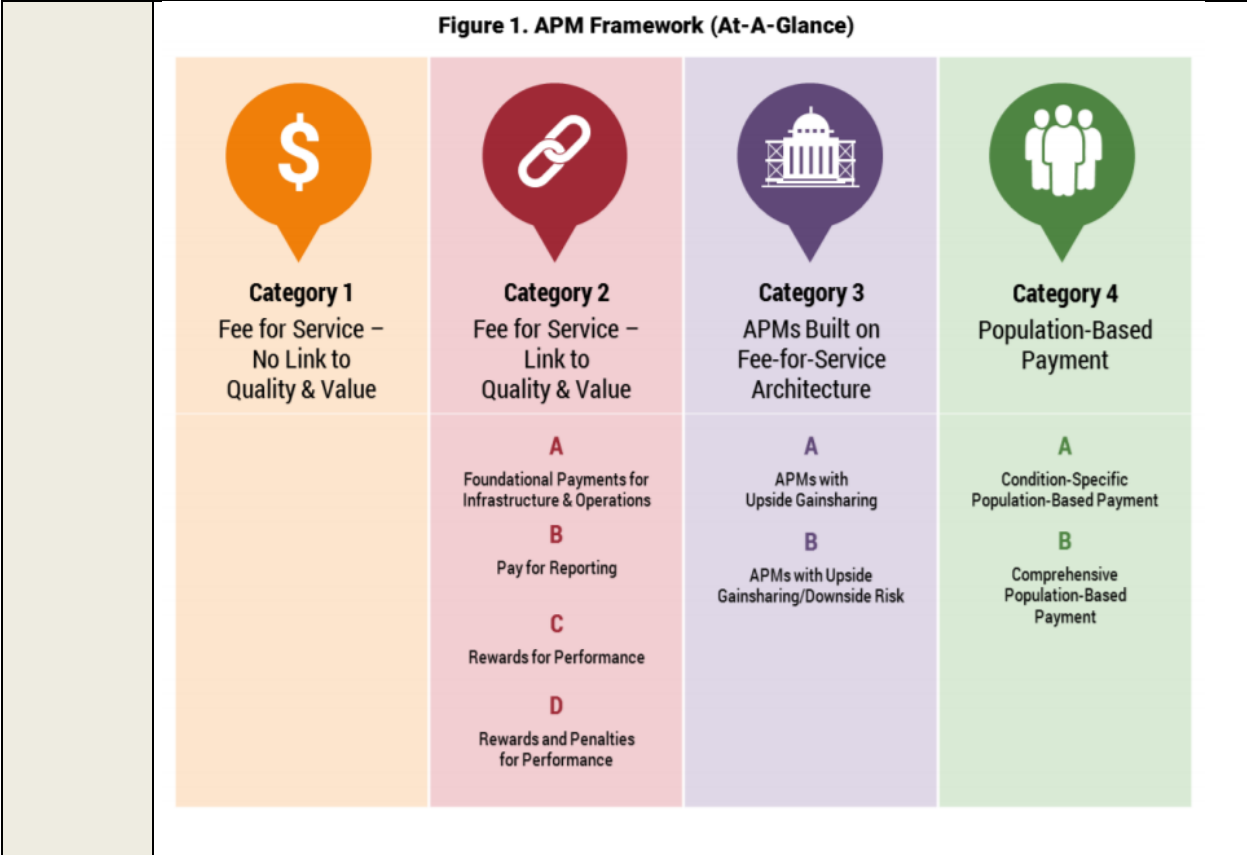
Figure 1. APM Framework (At-A-Glance)

$

Category 1
Fee for Service – No Link to Quality & Value

Category 2
Fee for Service – Link to Quality & Value

A
Foundational Payments for Infrastructure & Operations

B
Pay for Reporting

C
Rewards for Performance

D
Rewards and Penalties for Performance

Category 3
APMs Built on Fee-for-Service Architecture

A
APMs with Upside Gainsharing

B
APMs with Upside Gainsharing/Downside Risk

Category 4
Population-Based Payment

A
Condition-Specific Population-Based Payment

B
Comprehensive Population-Based Payment